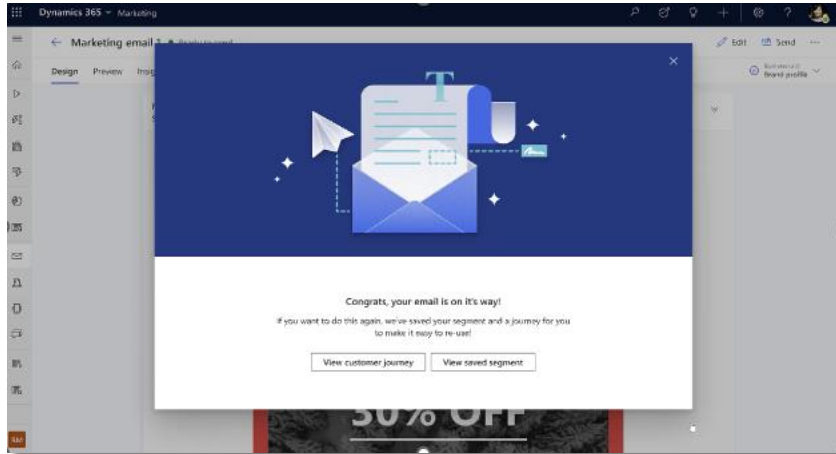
Dynamics 365 Marketing

Marketing email 1 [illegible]

Edit Send

Design Preview Insig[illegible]

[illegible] Brand profile

Congrats, your email is on it's way!

If you want to do this again, we've saved your segment and a journey for you to make it easy to re-use!

View customer journey

View saved segment

50% OFF